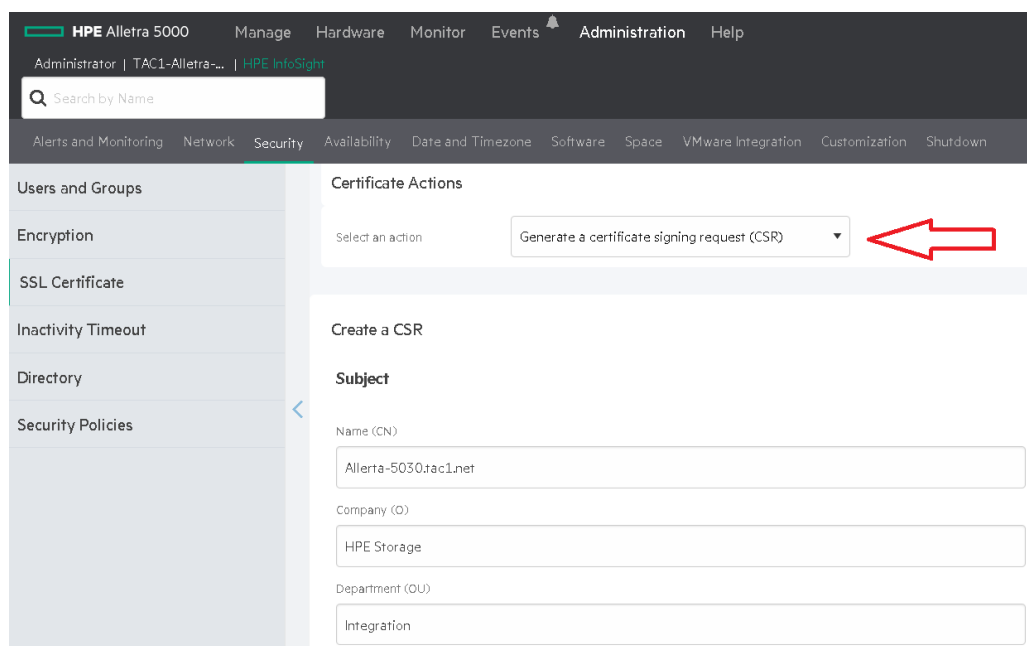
HPE Alletra 5000 Manage Hardware Monitor Events Administration Help

Administrator | TAC1-Alletra-... | HPE InfoSight

Search by Name

Alerts and Monitoring Network Security Availability Date and Timezone Software Space VMware Integration Customization Shutdown

Users and Groups
Encryption
SSL Certificate
Inactivity Timeout
Directory
Security Policies

Certificate Actions

Select an action
Generate a certificate signing request (CSR)

Create a CSR

Subject

Name (CN)
Allerta-5030.tac1.net

Company (O)
HPE Storage

Department (OU)
Integration